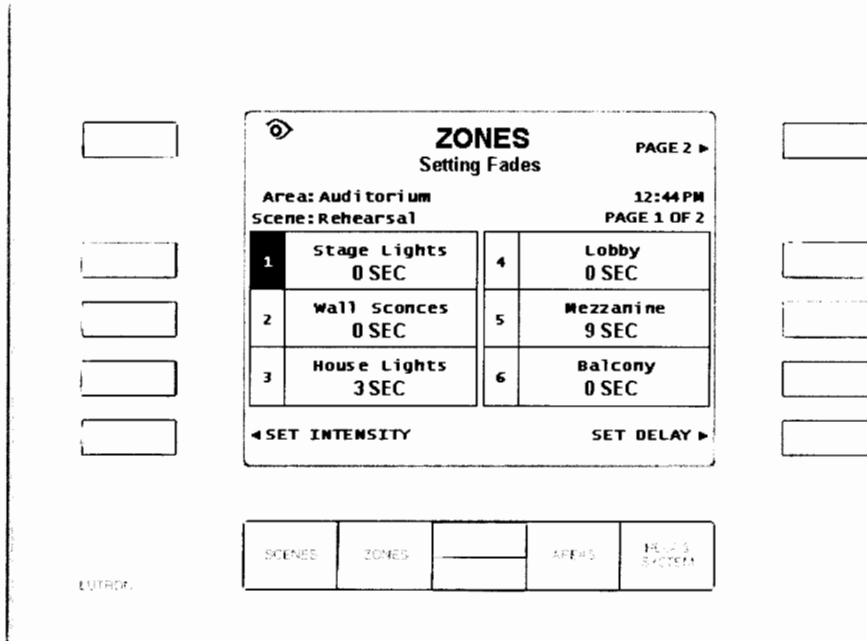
ZONES
Setting Fades

PAGE 2 ►

Area: Auditorium
Scene: Rehearsal

12:44 PM
PAGE 1 OF 2

| | | | |
|---|---|---|---|
| 1 | Stage Lights 0 SEC | 4 | Lobby 0 SEC |
| 2 | Wall Sconces 0 SEC | 5 | Mezzanine 9 SEC |
| 3 | House Lights 3 SEC | 6 | Balcony 0 SEC |

◄ SET INTENSITY

SET DELAY ►

SCENES

ZONES

AREAS

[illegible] SYSTEM

LUTRON